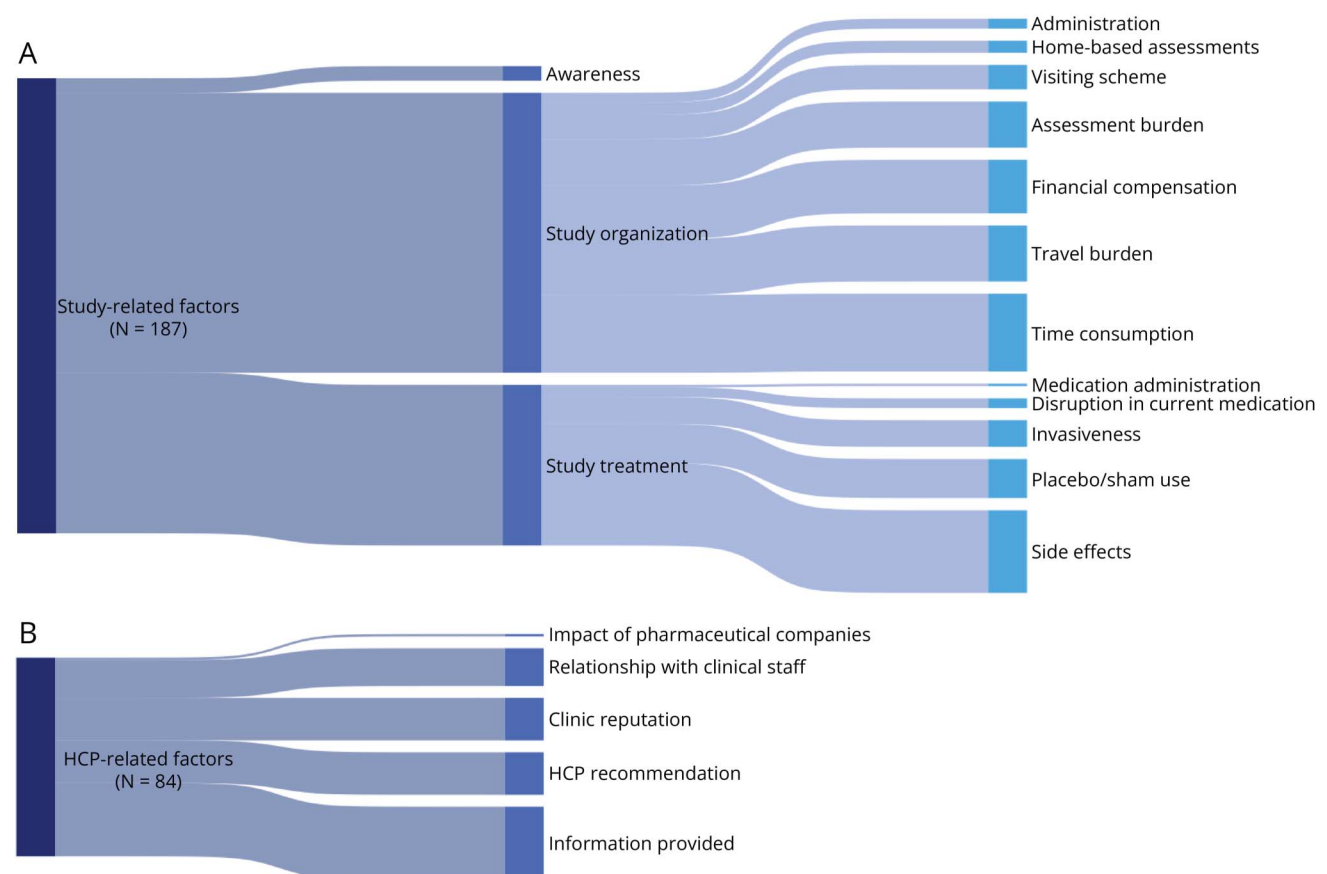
A

Study-related factors
(N = 187)

Awareness

Study organization

Study treatment

Administration
Home-based assessments
Visiting scheme
Assessment burden
Financial compensation
Travel burden
Time consumption
Medication administration
Disruption in current medication
Invasiveness
Placebo/sham use
Side effects

B

HCP-related factors
(N = 84)

Impact of pharmaceutical companies
Relationship with clinical staff
Clinic reputation
HCP recommendation
Information provided